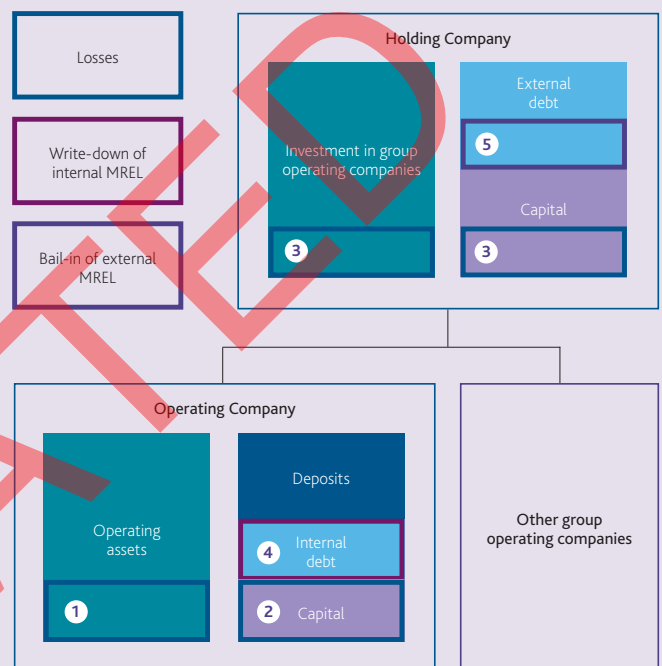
Losses

Write-down of internal MREL

Bail-in of external MREL

Holding Company

Investment in group operating companies

3

External debt

5

Capital

3

Operating Company

Operating assets

1

Deposits

4 Internal debt

2 Capital

Other group operating companies